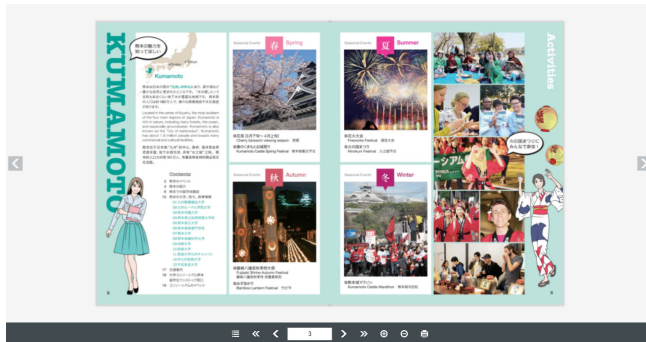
KUMAMOTO

熊本の魅力を知ってほしい

Kumamoto

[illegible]

Located in the center of Kyushu, the most southern of the four main islands of Japan, Kumamoto is rich in nature, including many forests, the ocean, and especially groundwater. Kumamoto is also known as the "City of waterways". Kumamoto has about 1.8 million people and boasts many historical and cultural locations.

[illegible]

Contents

Seasonal Events 春 Spring

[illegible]
Cherry blossom viewing season
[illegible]
Kumamoto Castle Spring Festival

Seasonal Events 秋 Autumn

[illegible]
Fujisaki Shrine Autumn Festival
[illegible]
Bamboo Lantern Festival

Seasonal Events 夏 Summer

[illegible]
Fireworks Festival
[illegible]
Hinokuni Festival

Seasonal Events 冬 Winter

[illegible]
Kumamoto Castle Marathon

Activities

お祭りに参加してみんなで楽しむ!

3